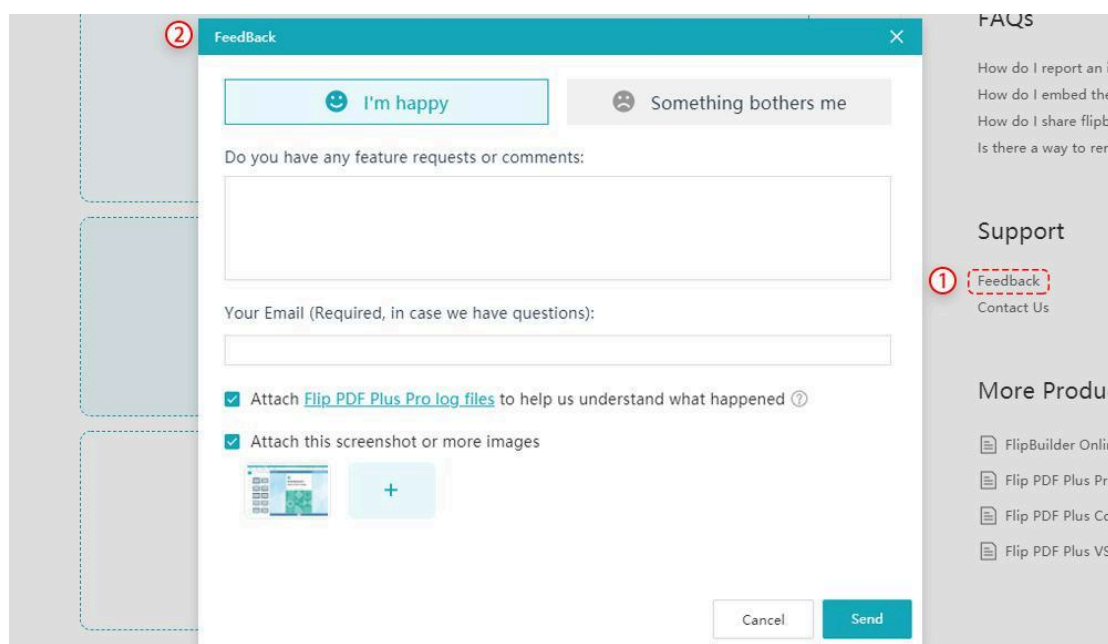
② FeedBack ×

I'm happy

Something bothers me

Do you have any feature requests or comments:

Your Email (Required, in case we have questions):

Attach Flip PDF Plus Pro log files to help us understand what happened ⑦

Attach this screenshot or more images

+

Cancel

Send

FAQs

How do I report an i

How do I embed the

How do I share flipb

Is there a way to re

Support

① Feedback

Contact Us

More Produ

FlipBuilder Onli

Flip PDF Plus Pr

Flip PDF Plus Co

Flip PDF Plus VS